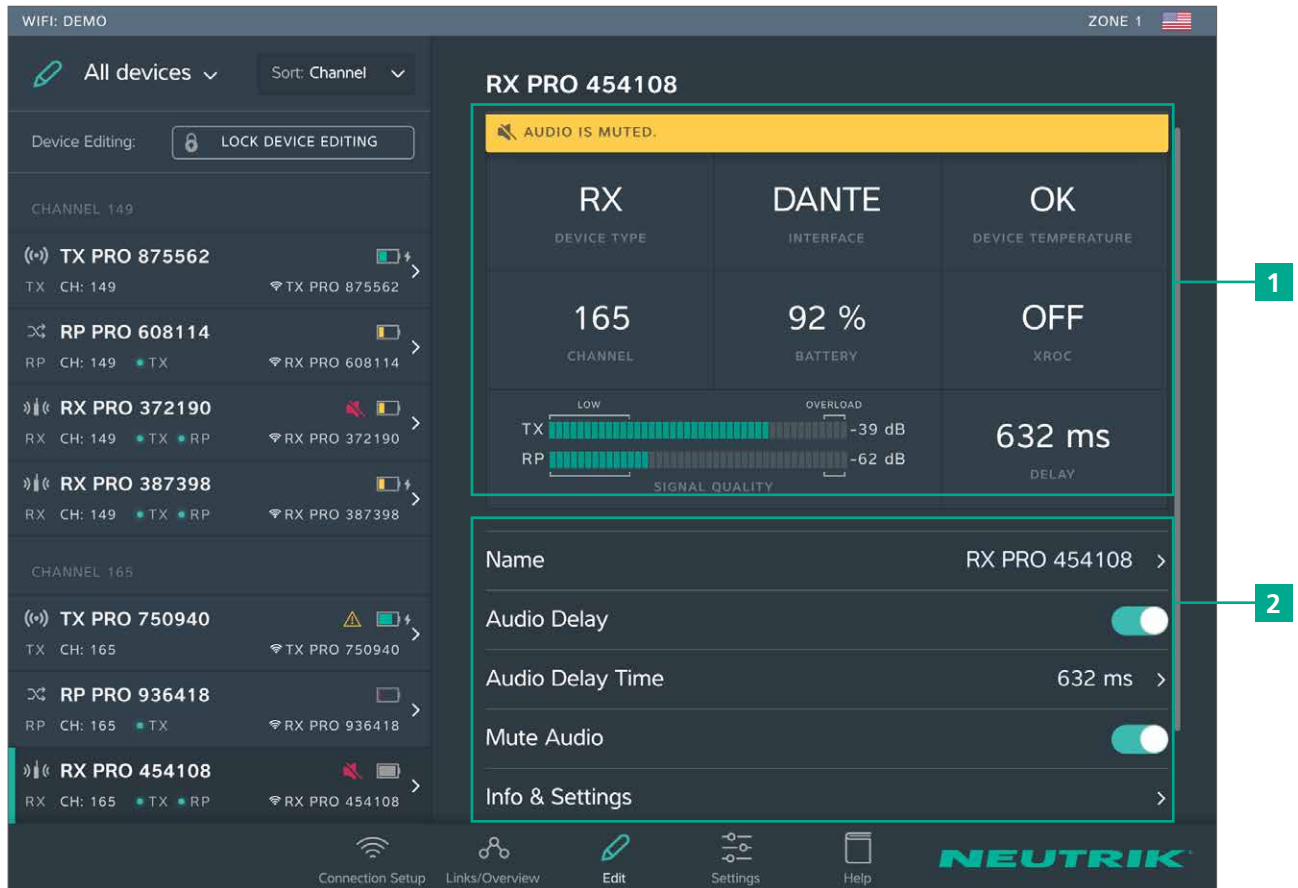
WIFI: DEMO

ZONE 1

All devices

Sort: Channel

Device Editing:

LOCK DEVICE EDITING

CHANNEL 149

TX PRO 875562
TX CH: 149 TX PRO 875562

RP PRO 608114
RP CH: 149 • TX RX PRO 608114

RX PRO 372190
RX CH: 149 • TX • RP RX PRO 372190

RX PRO 387398
RX CH: 149 • TX • RP RX PRO 387398

CHANNEL 165

TX PRO 750940
TX CH: 165 TX PRO 750940

RP PRO 936418
RP CH: 165 • TX RX PRO 936418

RX PRO 454108
RX CH: 165 • TX • RP RX PRO 454108

RX PRO 454108

AUDIO IS MUTED.

| RX | DANTE | OK |
|---|---|---|
| DEVICE TYPE | INTERFACE | DEVICE TEMPERATURE |
| 165 | 92 % | OFF |
| CHANNEL | BATTERY | XROC |

LOW OVERLOAD
TX -39 dB
RP -62 dB
SIGNAL QUALITY

632 ms
DELAY

1

Name RX PRO 454108

Audio Delay

Audio Delay Time 632 ms

Mute Audio

Info & Settings

2

Connection Setup Links/Overview Edit Settings Help

NEUTRIK